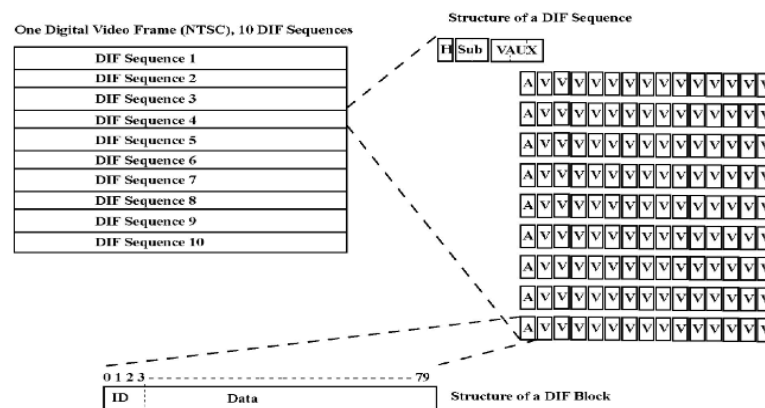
One Digital Video Frame (NTSC), 10 DIF Sequences

DIF Sequence 1
DIF Sequence 2
DIF Sequence 3
DIF Sequence 4
DIF Sequence 5
DIF Sequence 6
DIF Sequence 7
DIF Sequence 8
DIF Sequence 9
DIF Sequence 10

Structure of a DIF Sequence

H Sub VAUX

A V V V V V V V V V V V V V V
A V V V V V V V V V V V V V V
A V V V V V V V V V V V V V V
A V V V V V V V V V V V V V V
A V V V V V V V V V V V V V V
A V V V V V V V V V V V V V V
A V V V V V V V V V V V V V V
A V V V V V V V V V V V V V V
A V V V V V V V V V V V V V V

0 1 2 3 79

ID Data

Structure of a DIF Block